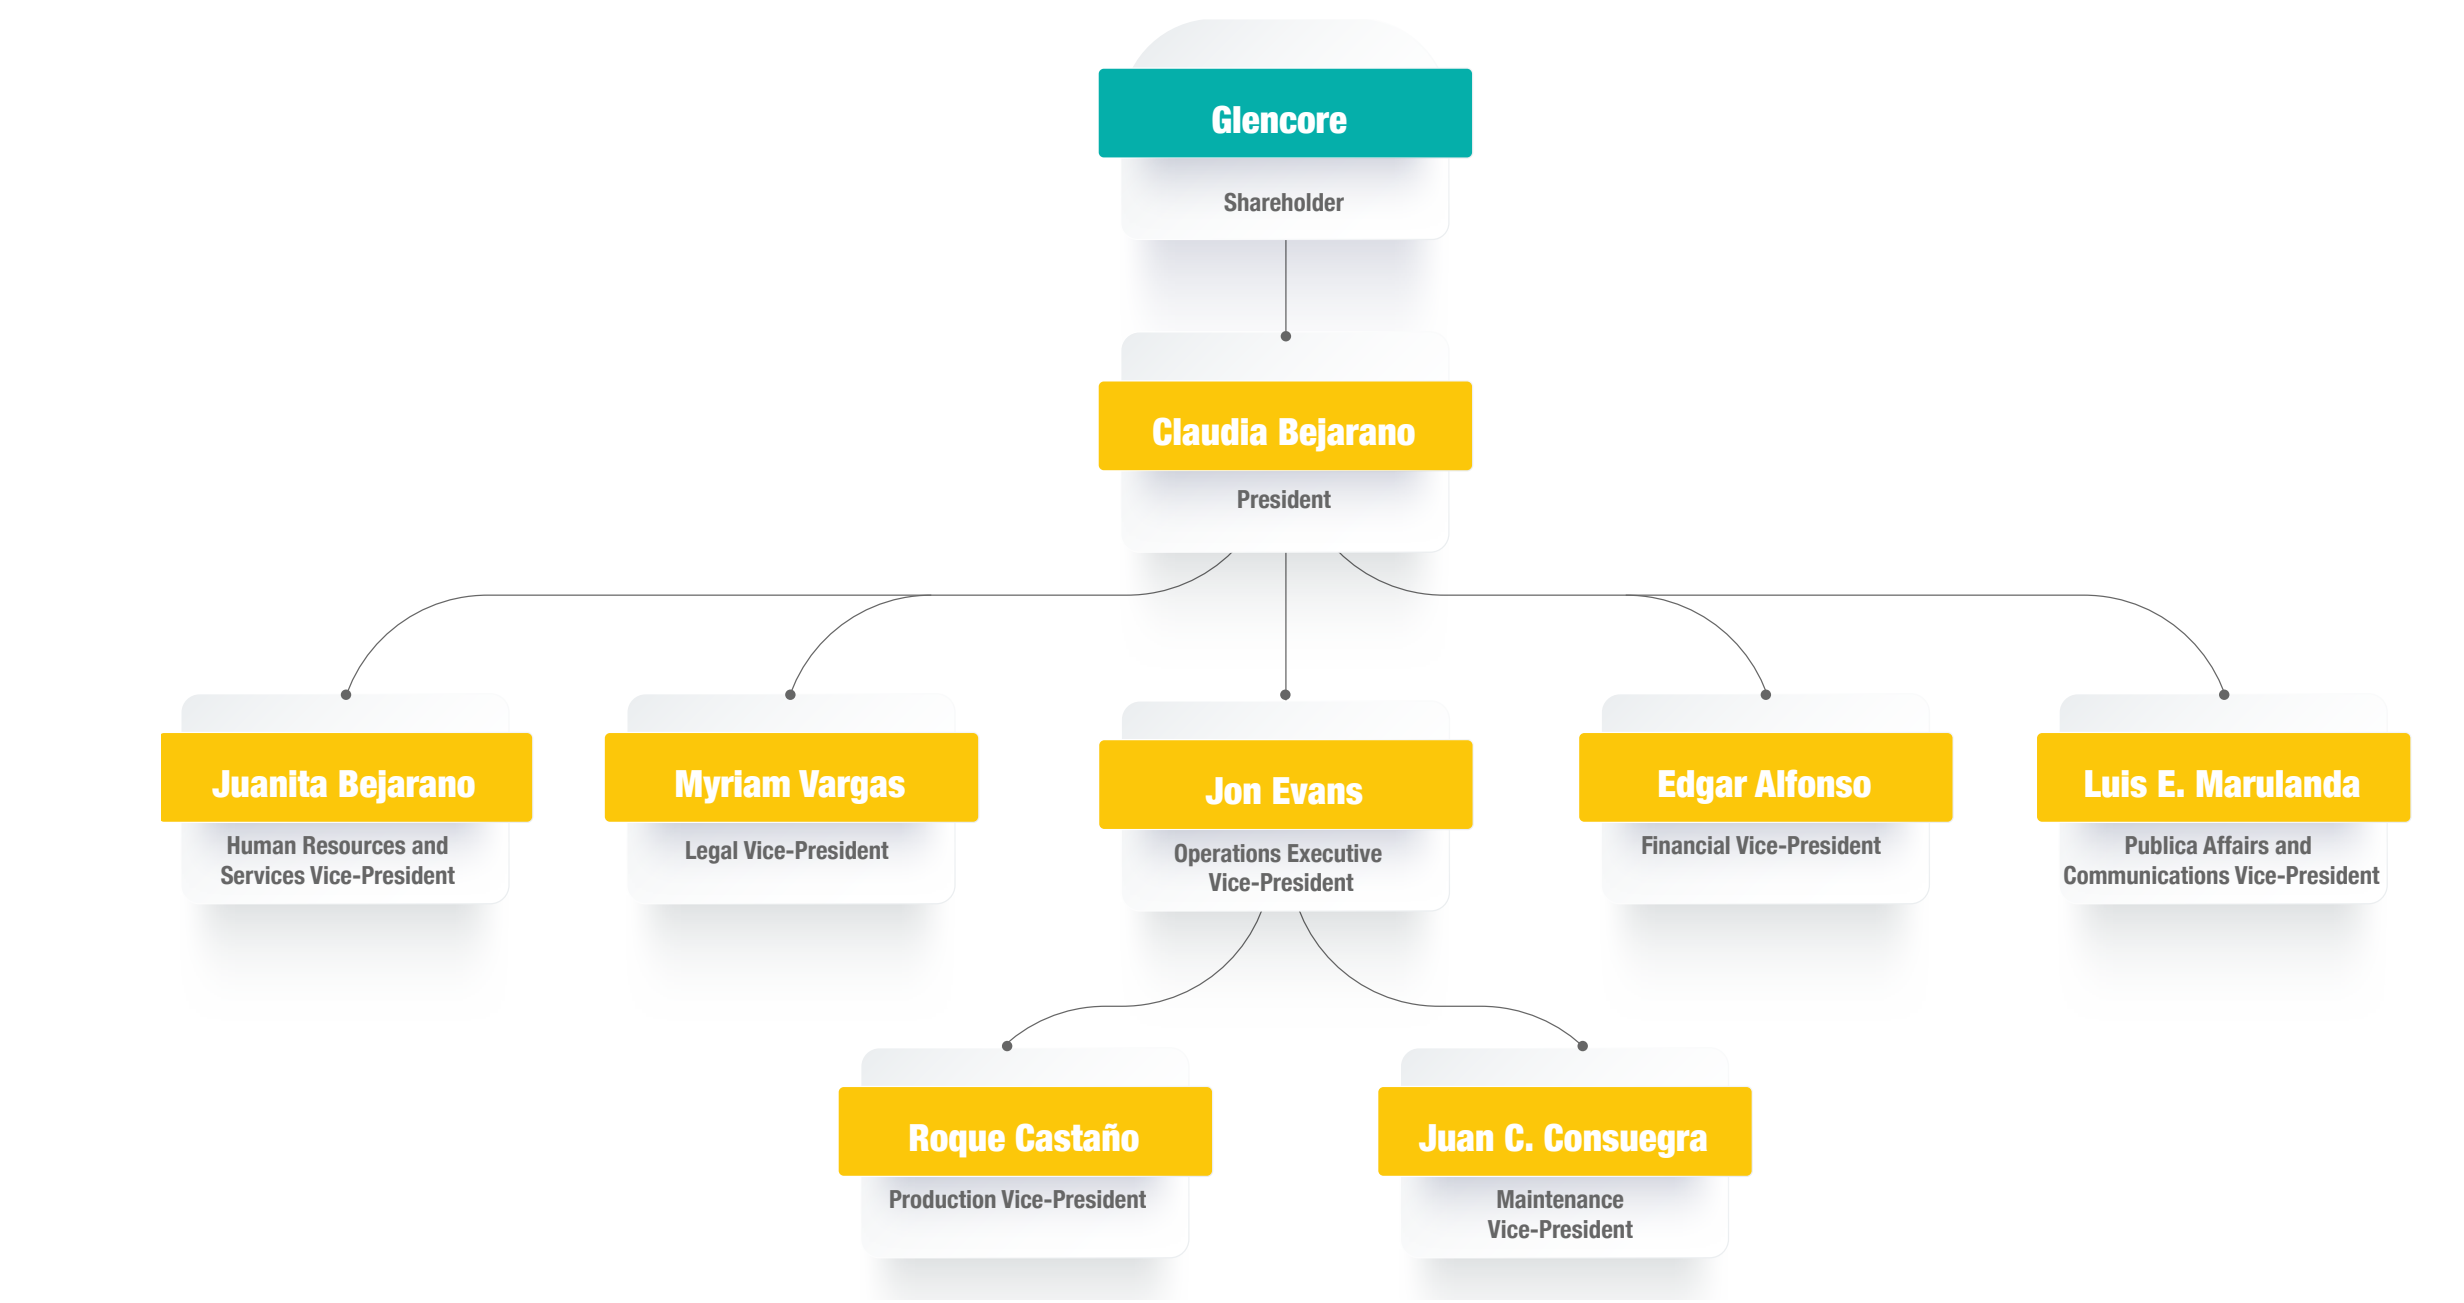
Glencore
Shareholder

Claudia Bejarano
President

Juanita Bejarano
Human Resources and Services Vice-President

Myriam Vargas
Legal Vice-President

Jon Evans
Operations Executive Vice-President

Edgar Alfonso
Financial Vice-President

Luis E. Marulanda
Publica Affairs and Communications Vice-President

Roque Castaño
Production Vice-President

Juan C. Consuegra
Maintenance Vice-President